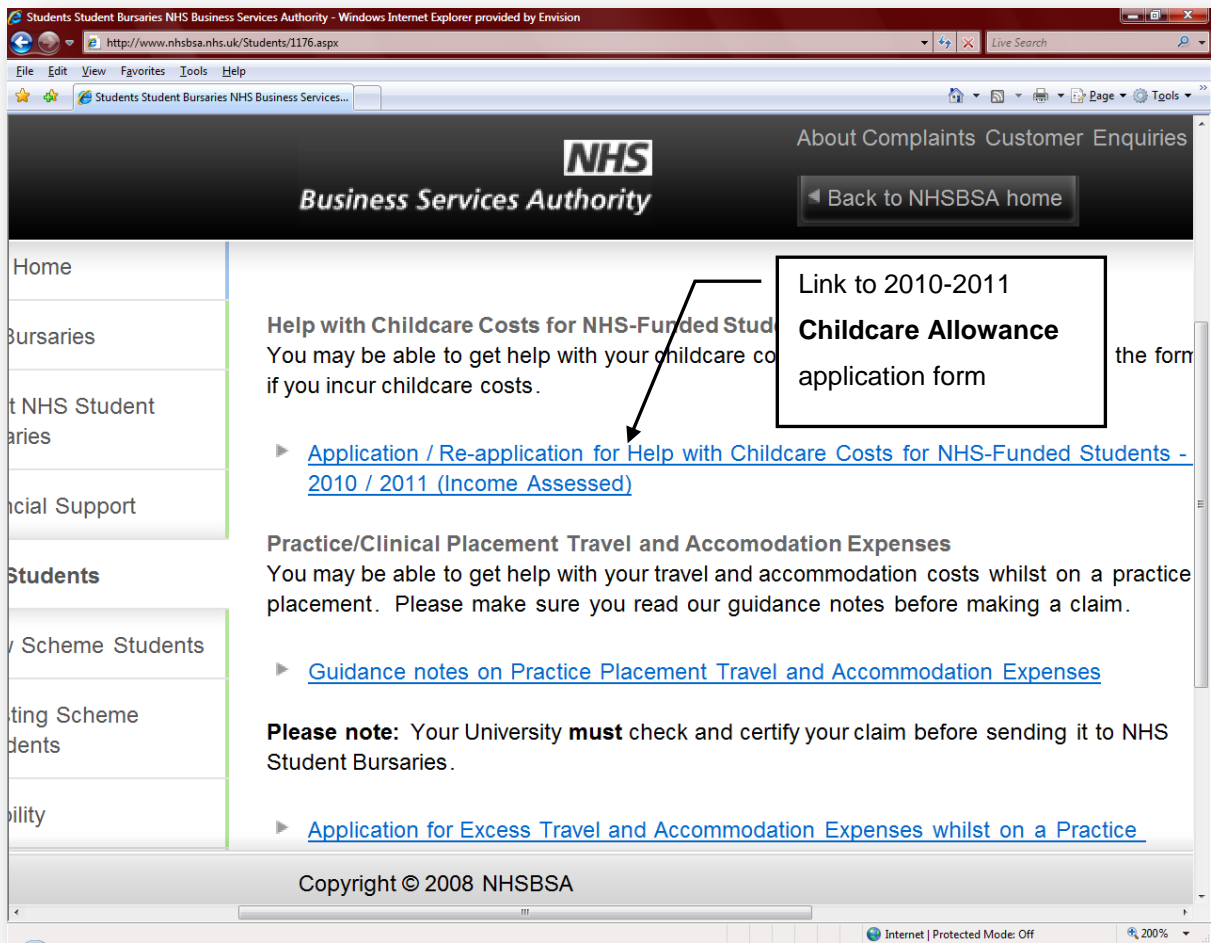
Students Student Bursaries NHS Business Services Authority - Windows Internet Explorer provided by Envision

http://www.nhsbsa.nhs.uk/Students/1176.aspx

Live Search

File Edit View Favorites Tools Help

Students Student Bursaries NHS Business Services...

Page ▾ Tools ▾

NHS
Business Services Authority

About Complaints Customer Enquiries

Back to NHSBSA home

Home

Bursaries

t NHS Student aries

ncial Support

Students

y Scheme Students

ting Scheme dents

bility

Link to 2010-2011
**Childcare Allowance**
application form

Help with Childcare Costs for NHS-Funded Stude
You may be able to get help with your childcare co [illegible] the form if you incur childcare costs.

Application / Re-application for Help with Childcare Costs for NHS-Funded Students - 2010 / 2011 (Income Assessed)

Practice/Clinical Placement Travel and Accomodation Expenses
You may be able to get help with your travel and accommodation costs whilst on a practice placement. Please make sure you read our guidance notes before making a claim.

Guidance notes on Practice Placement Travel and Accommodation Expenses

**Please note:** Your University **must** check and certify your claim before sending it to NHS Student Bursaries.

Application for Excess Travel and Accommodation Expenses whilst on a Practice

Copyright © 2008 NHSBSA

Internet | Protected Mode: Off

200%